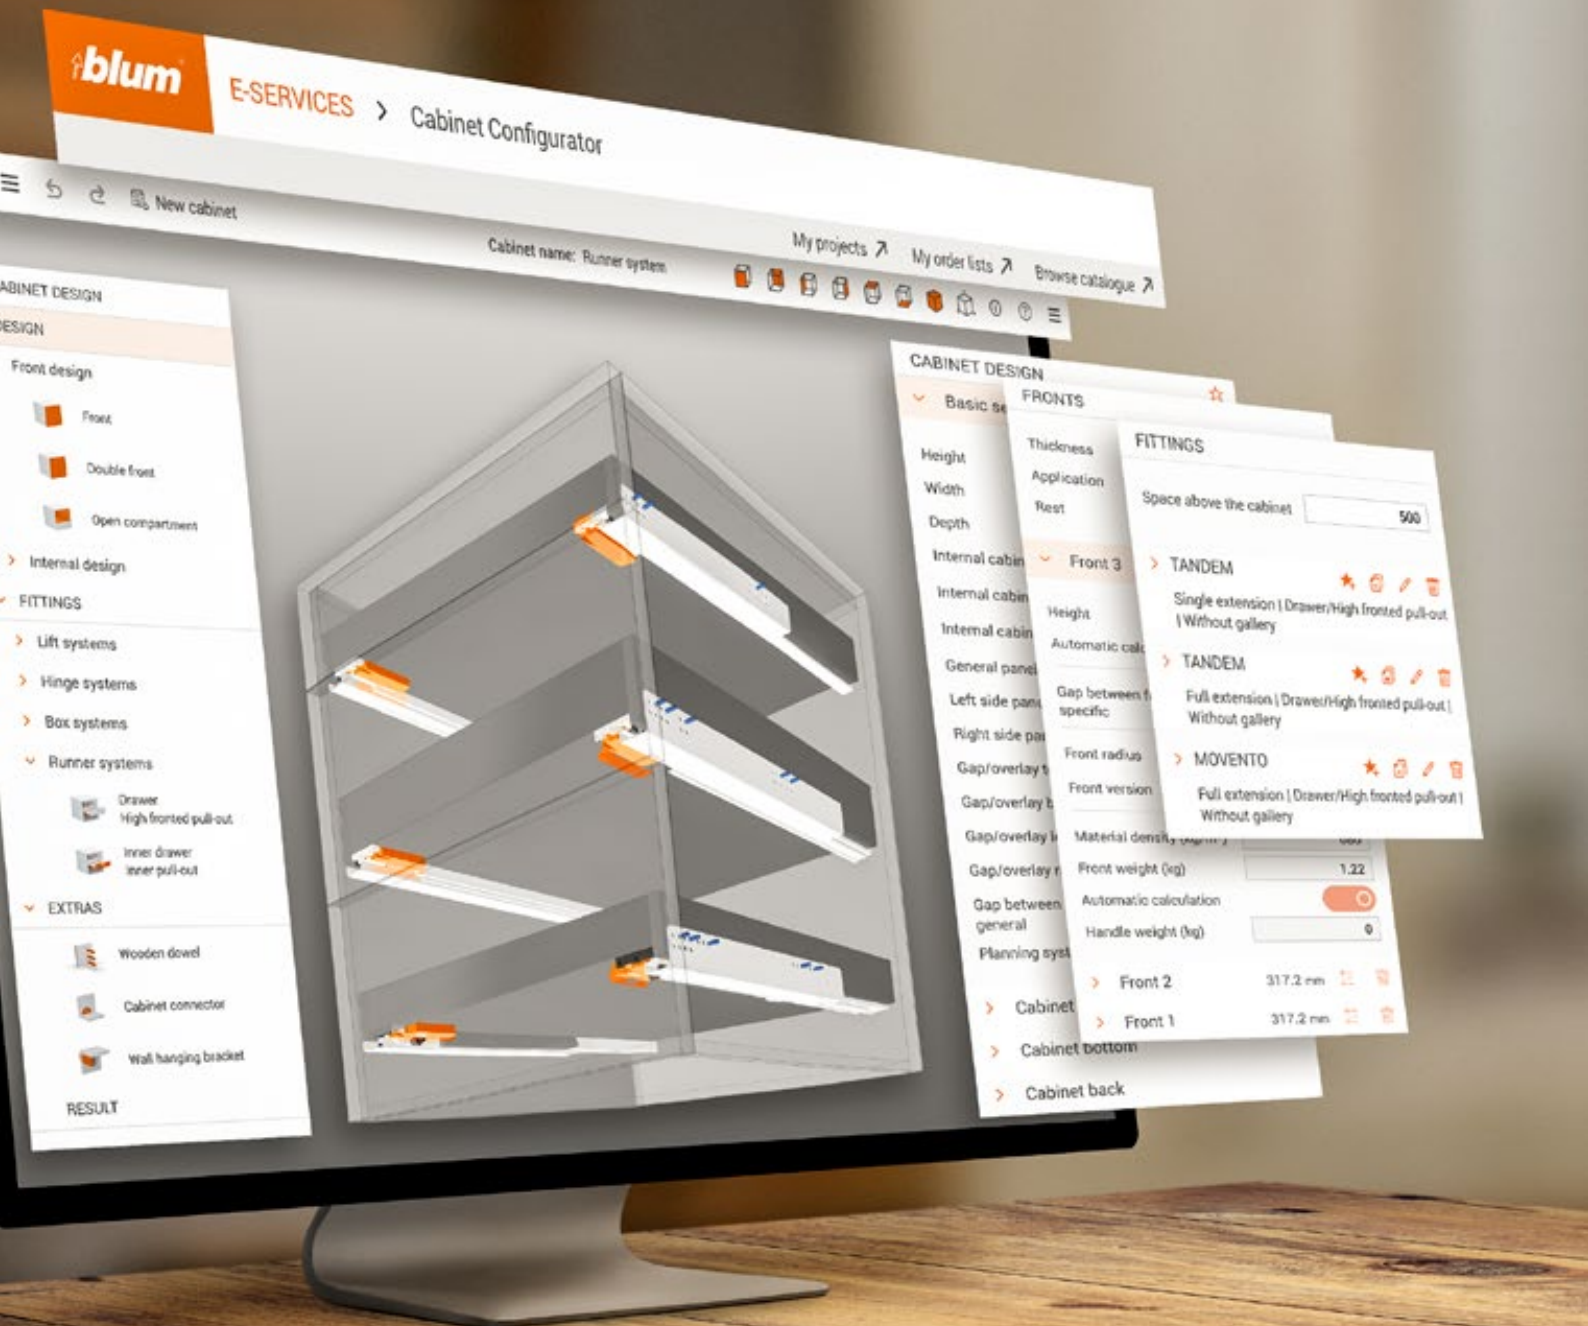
blum E-SERVICES > Cabinet Configurator

New cabinet

Cabinet name: Runner system

My projects ↗ My order lists ↗ Browse catalogue ↗

ABINET DESIGN
DESIGN
Front design
Front
Double front
Open compartment
> Internal design
FITTINGS
> Lift systems
> Hinge systems
> Box systems
Runner systems
Drawer
High fronted pull-out
Inner drawer
Inner pull-out
EXTRAS
Wooden dowel
Cabinet connector
Wall hanging bracket
RESULT

CABINET DESIGN
Basic se
Height
Width
Depth
Internal cabin
Internal cabin
Internal cabin
General panel
Left side pan
Right side pa
Gap/overlay t
Gap/overlay b
Gap/overlay l
Gap/overlay r
Gap between general
Planning syst
> Cabinet
> Cabinet bottom
> Cabinet back

FRONTS
Thickness
Application
Rest
Front 3
Height
Automatic cal
Gap between f specific
Front radius
Front version
Material density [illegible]
Front weight (kg) 1.22
Automatic calculation
Handle weight (kg) 0
> Front 2 317.2 mm
> Front 1 317.2 mm

FITTINGS
Space above the cabinet 500
> TANDEM
Single extension | Drawer/High fronted pull-out | Without gallery
> TANDEM
Full extension | Drawer/High fronted pull-out | Without gallery
> MOVENTO
Full extension | Drawer/High fronted pull-out | Without gallery